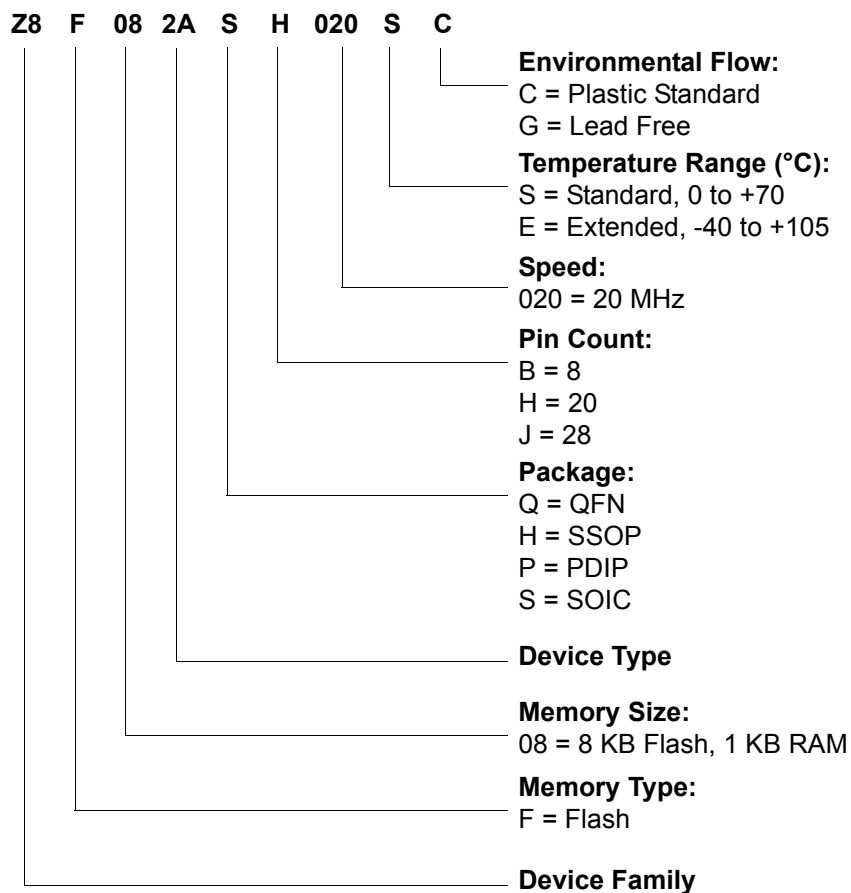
Z8 F 08 2A S H 020 S C

**Environmental Flow:**
C = Plastic Standard
G = Lead Free

**Temperature Range (°C):**
S = Standard, 0 to +70
E = Extended, -40 to +105

**Speed:**
020 = 20 MHz

**Pin Count:**
B = 8
H = 20
J = 28

**Package:**
Q = QFN
H = SSOP
P = PDIP
S = SOIC

**Device Type**

**Memory Size:**
08 = 8 KB Flash, 1 KB RAM

**Memory Type:**
F = Flash

**Device Family**